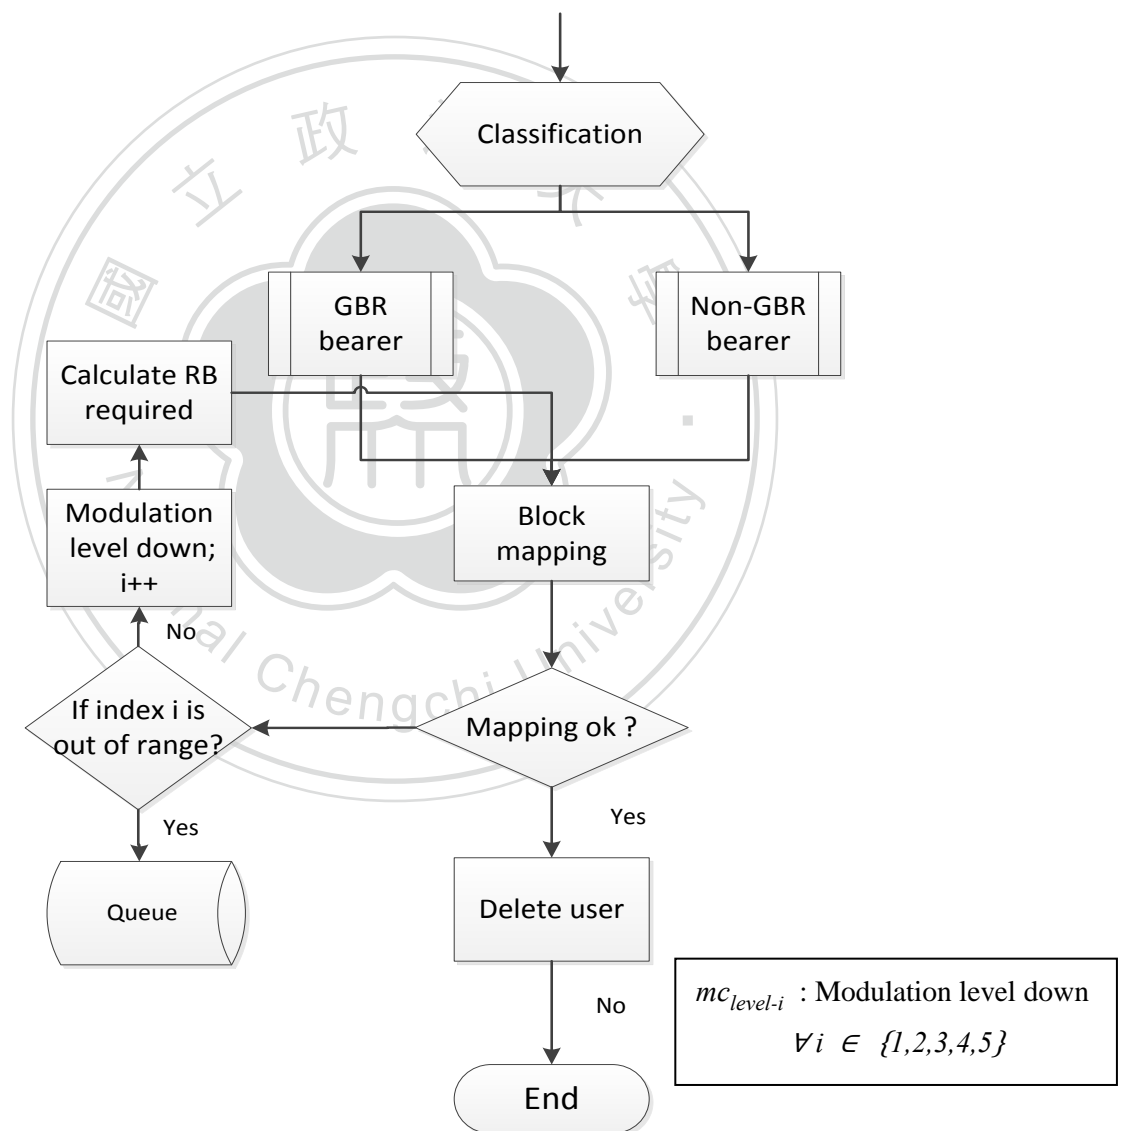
Classification

GBR bearer

Non-GBR bearer

Calculate RB required

Block mapping

Modulation level down; i++

No

If index i is out of range?

Mapping ok ?

Yes

Yes

Queue

Delete user

No

End

$mc_{level-i}$ : Modulation level down
$\forall i \in \{1,2,3,4,5\}$

國立政治大學
National Chengchi University